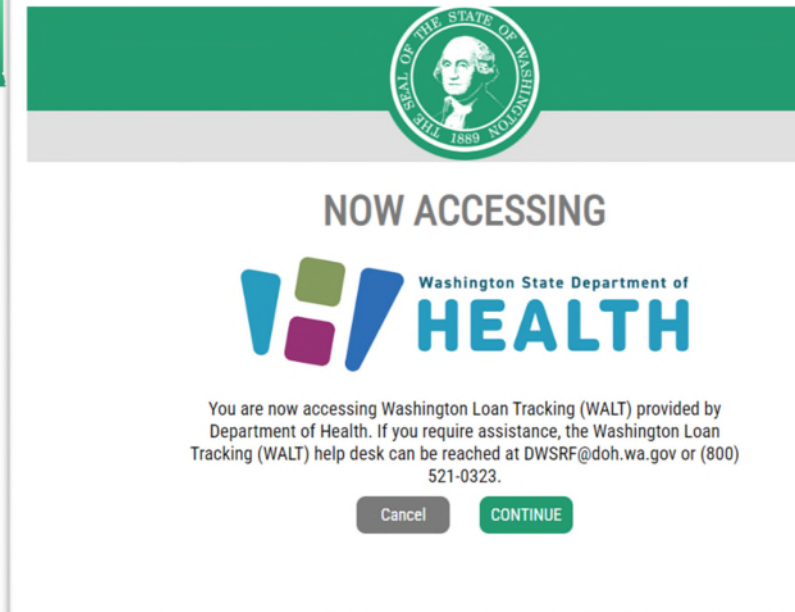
THE SEAL OF THE STATE OF WASHINGTON 1889

NOW ACCESSING

Washington State Department of
HEALTH

You are now accessing Washington Loan Tracking (WALT) provided by Department of Health. If you require assistance, the Washington Loan Tracking (WALT) help desk can be reached at DWSRF@doh.wa.gov or (800) 521-0323.

Cancel
CONTINUE